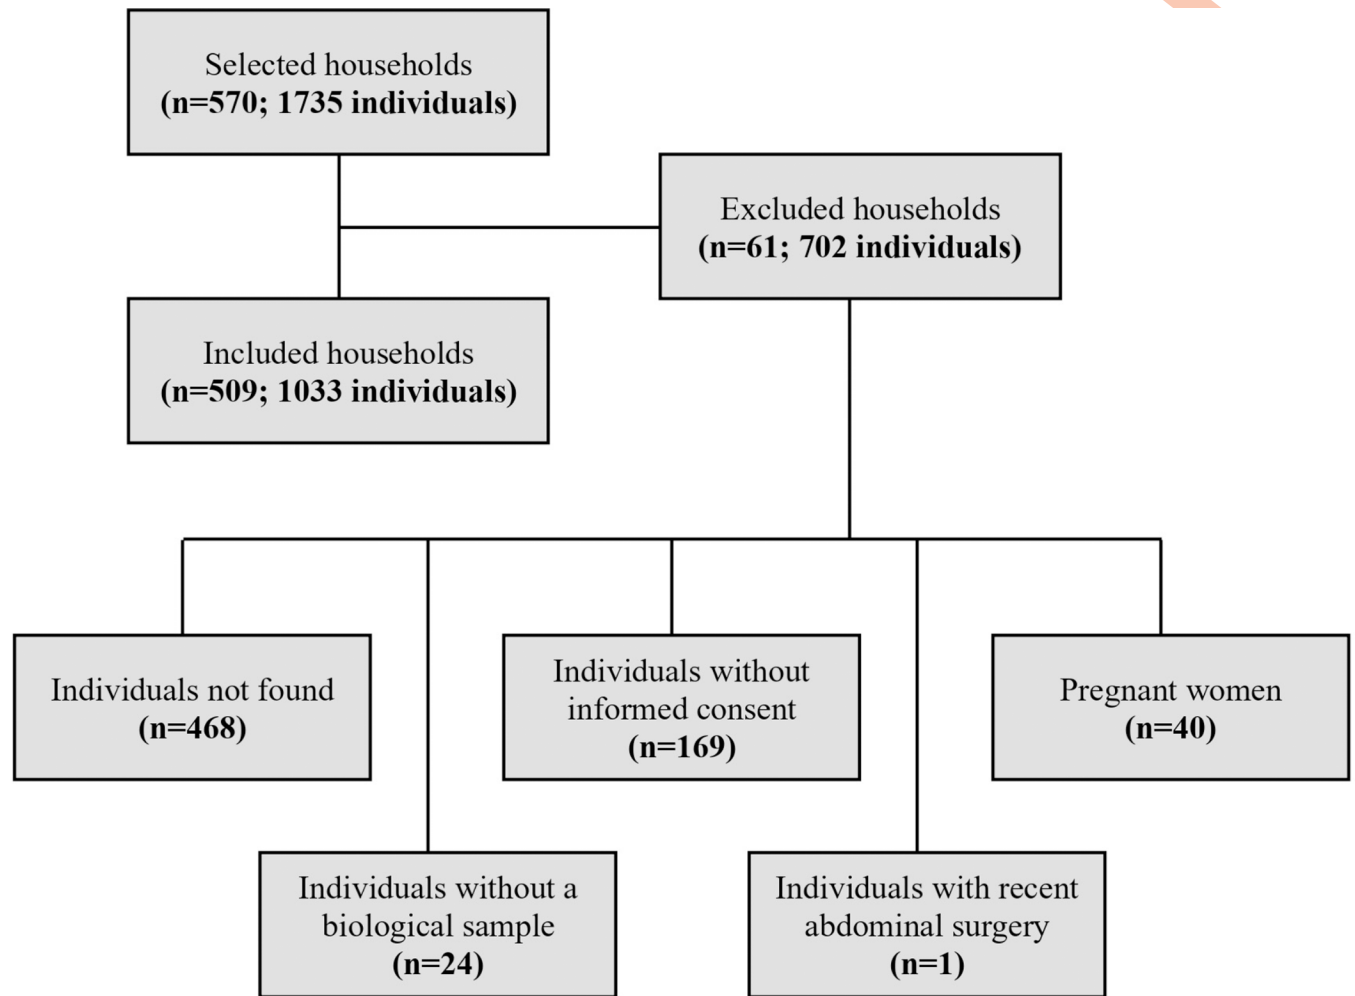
Selected households
(n=570; 1735 individuals)

Excluded households
(n=61; 702 individuals)

Included households
(n=509; 1033 individuals)

Individuals not found
(n=468)

Individuals without informed consent
(n=169)

Pregnant women
(n=40)

Individuals without a biological sample
(n=24)

Individuals with recent abdominal surgery
(n=1)